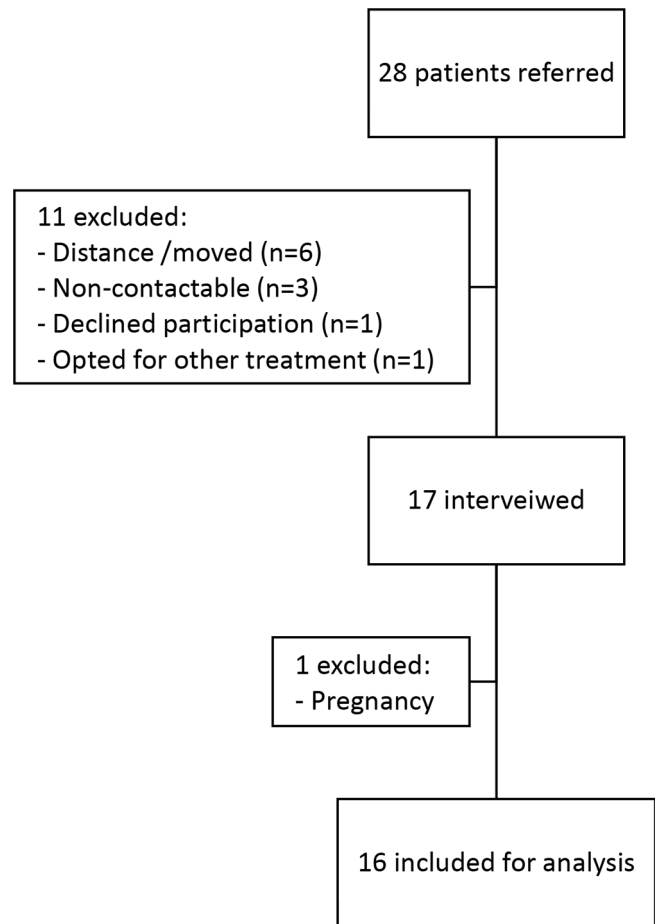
28 patients referred

11 excluded:
- Distance /moved (n=6)
- Non-contactable (n=3)
- Declined participation (n=1)
- Opted for other treatment (n=1)

17 interveiwed

1 excluded:
- Pregnancy

16 included for analysis